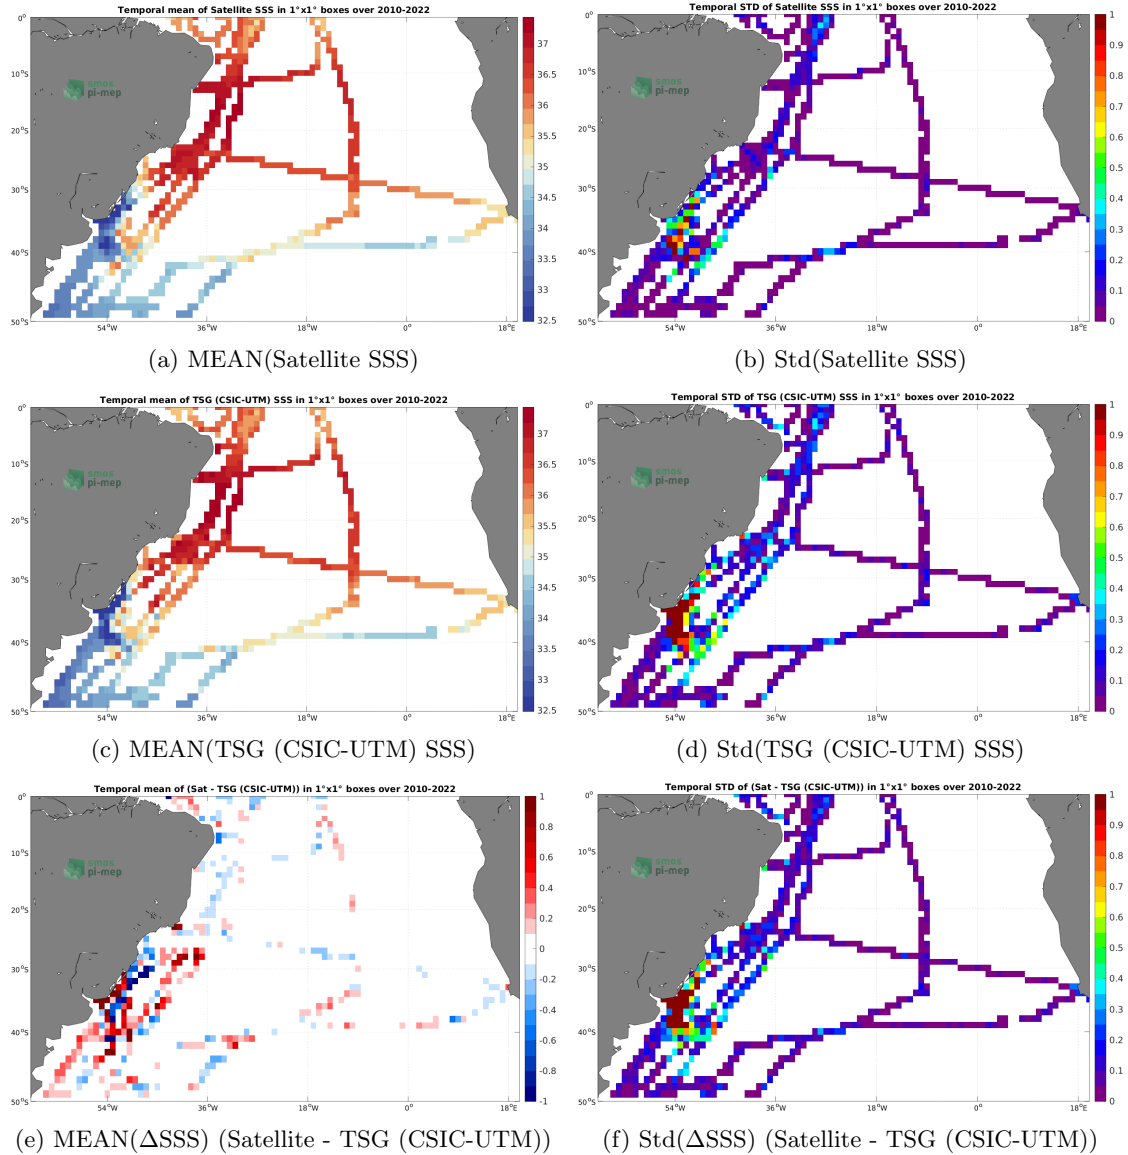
Temporal mean of Satellite SSS in 1°x1° boxes over 2010-2022

0°
10°S
20°S
30°S
40°S
50°S
54°W
36°W
18°W
0°
18°E

smos
pi-mep

37
36.5
36
35.5
35
34.5
34
33.5
33
32.5

(a) MEAN(Satellite SSS)

Temporal STD of Satellite SSS in 1°x1° boxes over 2010-2022

0°
10°S
20°S
30°S
40°S
50°S
54°W
36°W
18°W
0°
18°E

smos
pi-mep

1
0.9
0.8
0.7
0.6
0.5
0.4
0.3
0.2
0.1
0

(b) Std(Satellite SSS)

Temporal mean of TSG (CSIC-UTM) SSS in 1°x1° boxes over 2010-2022

0°
10°S
20°S
30°S
40°S
50°S
54°W
36°W
18°W
0°
18°E

smos
pi-mep

37
36.5
36
35.5
35
34.5
34
33.5
33
32.5

(c) MEAN(TSG (CSIC-UTM) SSS)

Temporal STD of TSG (CSIC-UTM) SSS in 1°x1° boxes over 2010-2022

0°
10°S
20°S
30°S
40°S
50°S
54°W
36°W
18°W
0°
18°E

smos
pi-mep

1
0.9
0.8
0.7
0.6
0.5
0.4
0.3
0.2
0.1
0

(d) Std(TSG (CSIC-UTM) SSS)

Temporal mean of (Sat - TSG (CSIC-UTM)) in 1°x1° boxes over 2010-2022

0°
10°S
20°S
30°S
40°S
50°S
54°W
36°W
18°W
0°
18°E

smos
pi-mep

1
0.8
0.6
0.4
0.2
0
-0.2
-0.4
-0.6
-0.8
-1

(e) MEAN($\Delta$SSS) (Satellite - TSG (CSIC-UTM))

Temporal STD of (Sat - TSG (CSIC-UTM)) in 1°x1° boxes over 2010-2022

0°
10°S
20°S
30°S
40°S
50°S
54°W
36°W
18°W
0°
18°E

smos
pi-mep

1
0.9
0.8
0.7
0.6
0.5
0.4
0.3
0.2
0.1
0

(f) Std($\Delta$SSS) (Satellite - TSG (CSIC-UTM))